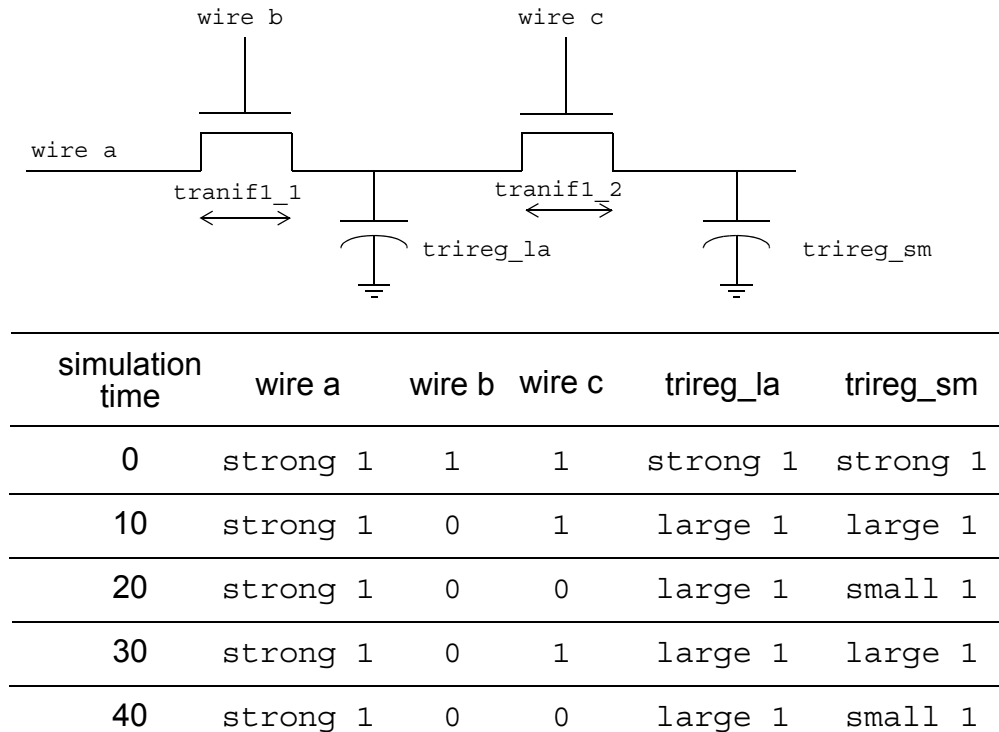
wire b

wire c

wire a

tranif1_1

tranif1_2

trireg_la

trireg_sm

| simulation time | wire a | wire b | wire c | trireg_la | trireg_sm |
|---|---|---|---|---|---|
| 0 | strong 1 | 1 | 1 | strong 1 | strong 1 |
| 10 | strong 1 | 0 | 1 | large 1 | large 1 |
| 20 | strong 1 | 0 | 0 | large 1 | small 1 |
| 30 | strong 1 | 0 | 1 | large 1 | large 1 |
| 40 | strong 1 | 0 | 0 | large 1 | small 1 |